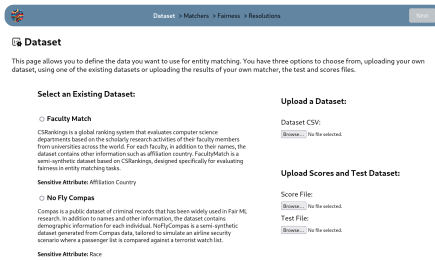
Dataset > Matchers > Fairness > Resolutions

Next

Dataset

This page allows you to define the data you want to use for entity matching. You have three options to choose from, uploading your own dataset, using one of the existing datasets or uploading the results of your own matcher, the test and scores files.

Select an Existing Dataset:

Faculty Match

CSRankings is a global ranking system that evaluates computer science departments based on the scholarly research activities of their faculty members from universities across the world. For each faculty, in addition to their names, the dataset contains other information such as affiliation country. FacultyMatch is a semi-synthetic dataset based on CSRankings, designed specifically for evaluating fairness in entity matching tasks.

Sensitive Attribute: Affiliation Country

No Fly Compas

Compas is a public dataset of criminal records that has been widely used in Fair ML research. In addition to names and other information, the dataset contains demographic information for each individual. NoFlyCompas is a semi-synthetic dataset generated from Compas data, tailored to simulate an airline security scenario where a passenger list is compared against a terrorist watch list.

Sensitive Attribute: Race

Upload a Dataset:

Dataset CSV:

Browse... No file selected.

Upload Scores and Test Dataset:

Score File:

Browse... No file selected.

Test File:

Browse... No file selected.